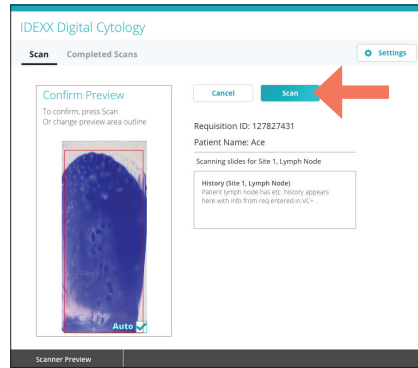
IDEXX Digital Cytology

Scan Completed Scans

Settings

Confirm Preview

To confirm, press Scan
Or change preview area outline

Auto

Cancel

Scan

Requisition ID: 127827431

Patient Name: Ace

Scanning slides for Site 1, Lymph Node

History (Site 1, Lymph Node)
Patient lymph node has etc. history appears here with info from req entered in VC+...

Scanner Preview